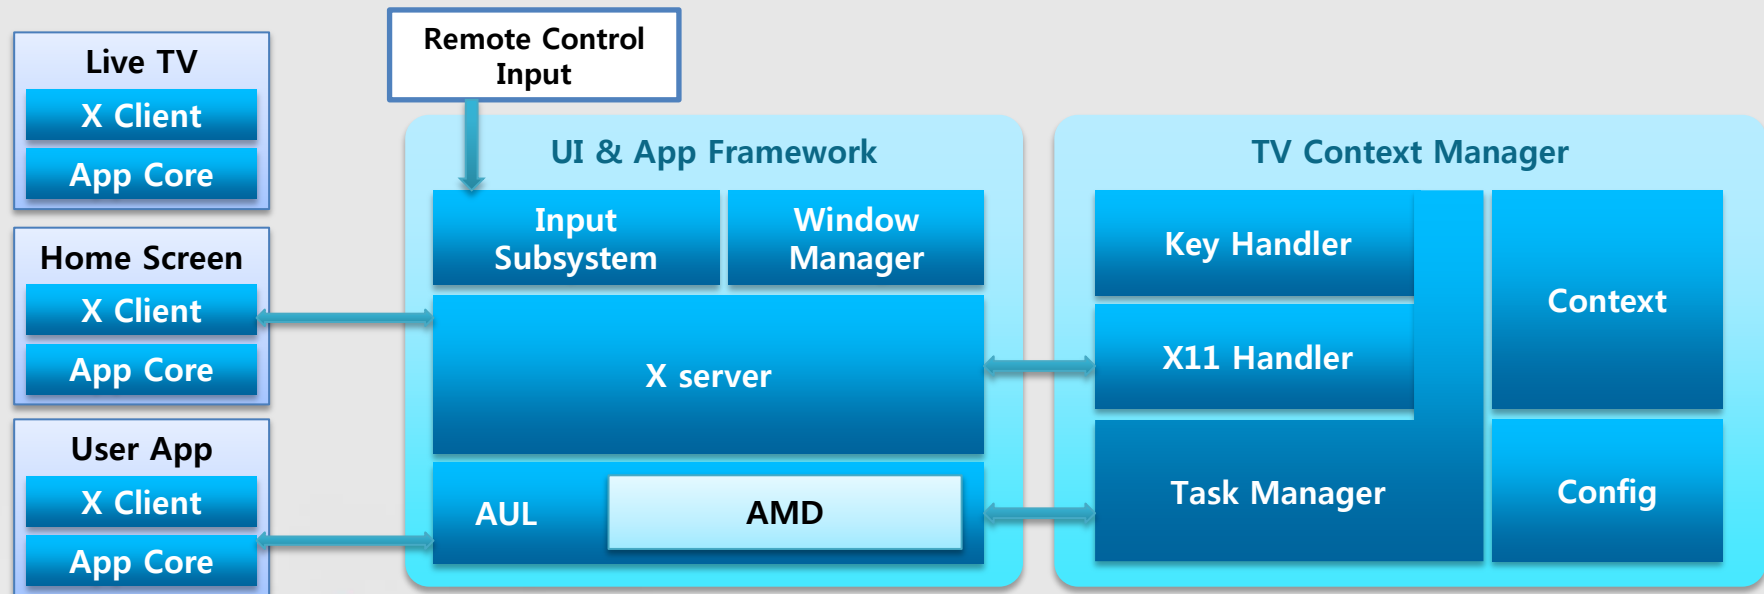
Live TV
X Client
App Core

Home Screen
X Client
App Core

User App
X Client
App Core

Remote Control Input

UI & App Framework
Input Subsystem
Window Manager
X server
AUL
AMD

TV Context Manager
Key Handler
X11 Handler
Task Manager
Context
Config